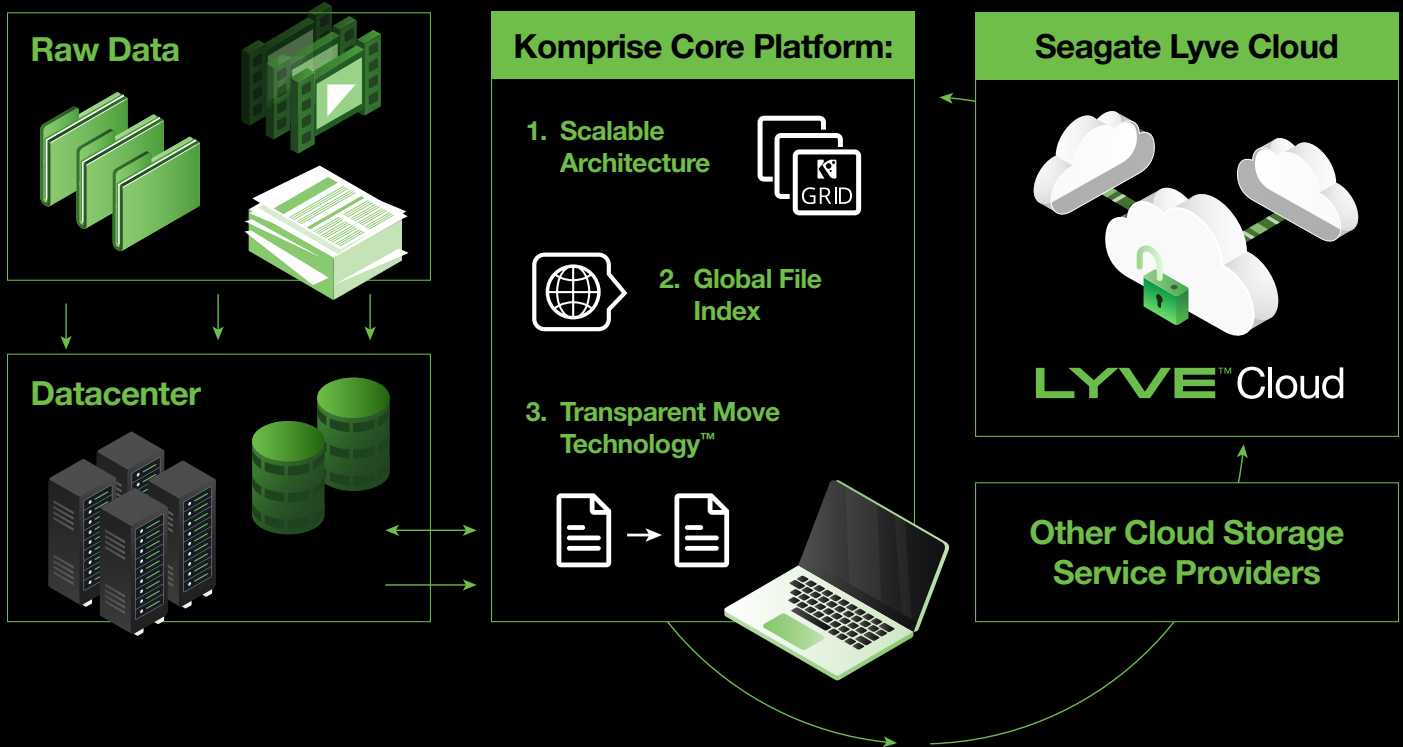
Raw Data

Datacenter

Komprise Core Platform:

1. Scalable Architecture

GRID

2. Global File Index

3. Transparent Move Technology™

Seagate Lyve Cloud

LYVE™ Cloud

Other Cloud Storage Service Providers